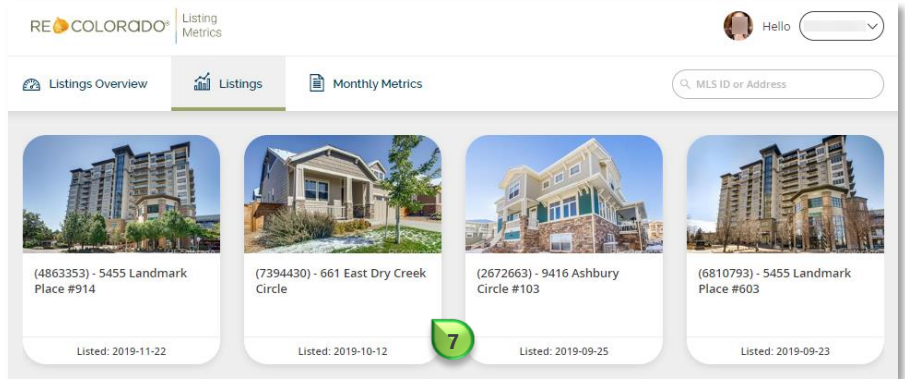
RE COLORADO® Listing Metrics

Hello

Listings Overview

Listings

Monthly Metrics

MLS ID or Address

(4863353) - 5455 Landmark Place #914

Listed: 2019-11-22

(7394430) - 661 East Dry Creek Circle

Listed: 2019-10-12

7

(2672663) - 9416 Ashbury Circle #103

Listed: 2019-09-25

(6810793) - 5455 Landmark Place #603

Listed: 2019-09-23